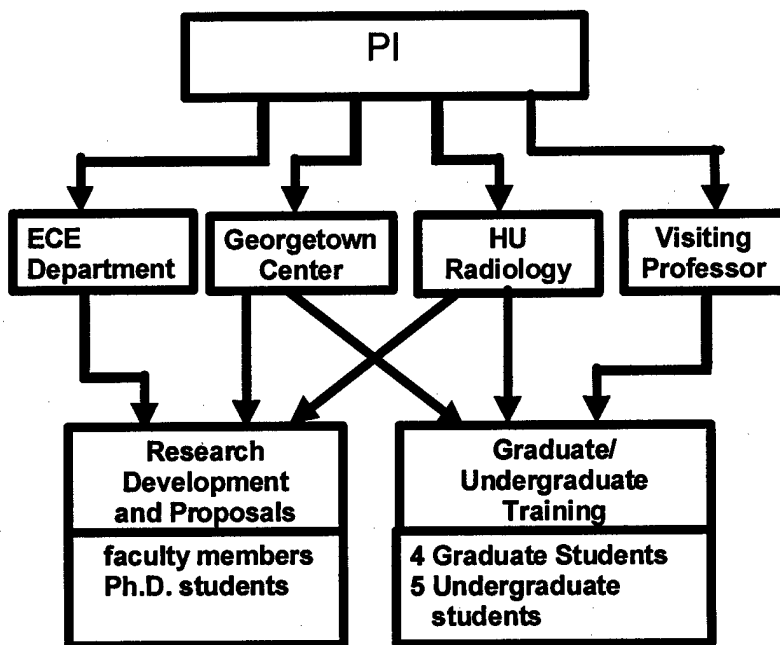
PI

ECE Department

Georgetown Center

HU Radiology

Visiting Professor

Research Development and Proposals

faculty members
Ph.D. students

Graduate/ Undergraduate Training

4 Graduate Students
5 Undergraduate students